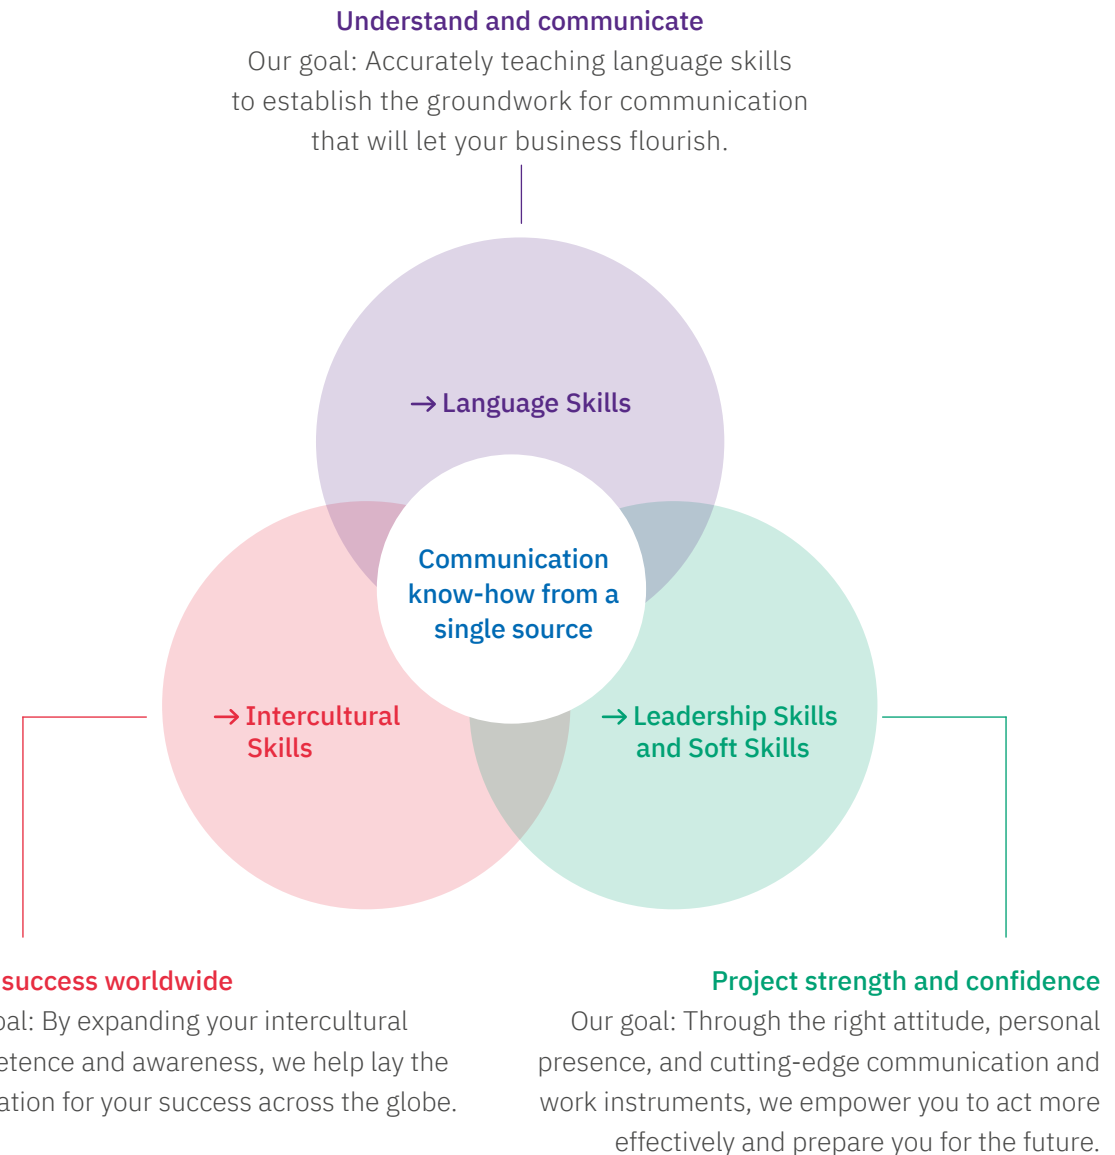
Understand and communicate
Our goal: Accurately teaching language skills to establish the groundwork for communication that will let your business flourish.

→ Language Skills

Communication know-how from a single source

→ Intercultural Skills

→ Leadership Skills and Soft Skills

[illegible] success worldwide
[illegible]al: By expanding your intercultural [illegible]etence and awareness, we help lay the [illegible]ation for your success across the globe.

Project strength and confidence
Our goal: Through the right attitude, personal presence, and cutting-edge communication and work instruments, we empower you to act more effectively and prepare you for the future.